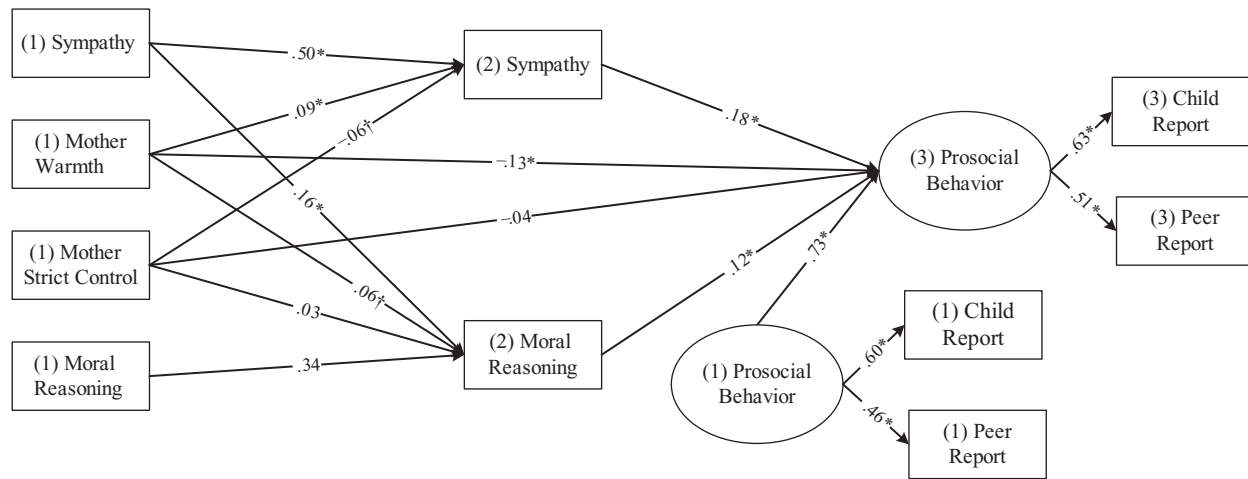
(1) Sympathy

(1) Mother Warmth

(1) Mother Strict Control

(1) Moral Reasoning

.50*

.09*

–.06†

.16*

–.13*

–.04

.06†

.03

.34

(2) Sympathy

(2) Moral Reasoning

.18*

.12*

.73*

(3) Prosocial Behavior

.63*

.51*

(3) Child Report

(3) Peer Report

(1) Prosocial Behavior

.60*

.46*

(1) Child Report

(1) Peer Report